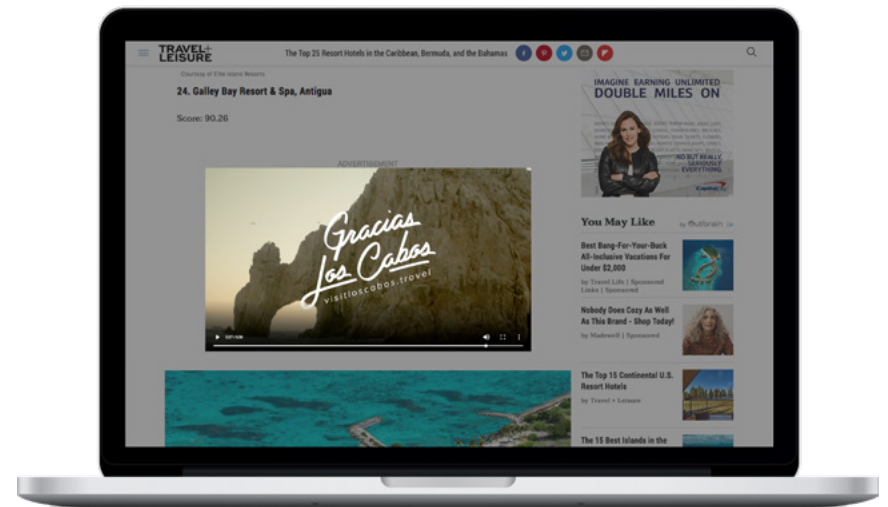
TRAVEL+ LEISURE

The Top 25 Resort Hotels in the Caribbean, Bermuda, and the Bahamas

Courtesy of Elite Island Resorts

24. Galley Bay Resort & Spa, Antigua

Score: 90.26

ADVERTISEMENT

Gracias Los Cabos

visitloscabos.travel

IMAGINE EARNING UNLIMITED DOUBLE MILES ON

NO BUT REALLY SERIOUSLY EVERYTHING

Capital One

You May Like

by Outbrain

Best Bang-For-Your-Buck All-Inclusive Vacations For Under $2,000

by Travel Life | Sponsored Links | Sponsored

Nobody Does Cozy As Well As This Brand - Shop Today!

by Madewell | Sponsored

The Top 15 Continental U.S. Resort Hotels

by Travel + Leisure

The 15 Best Islands in the